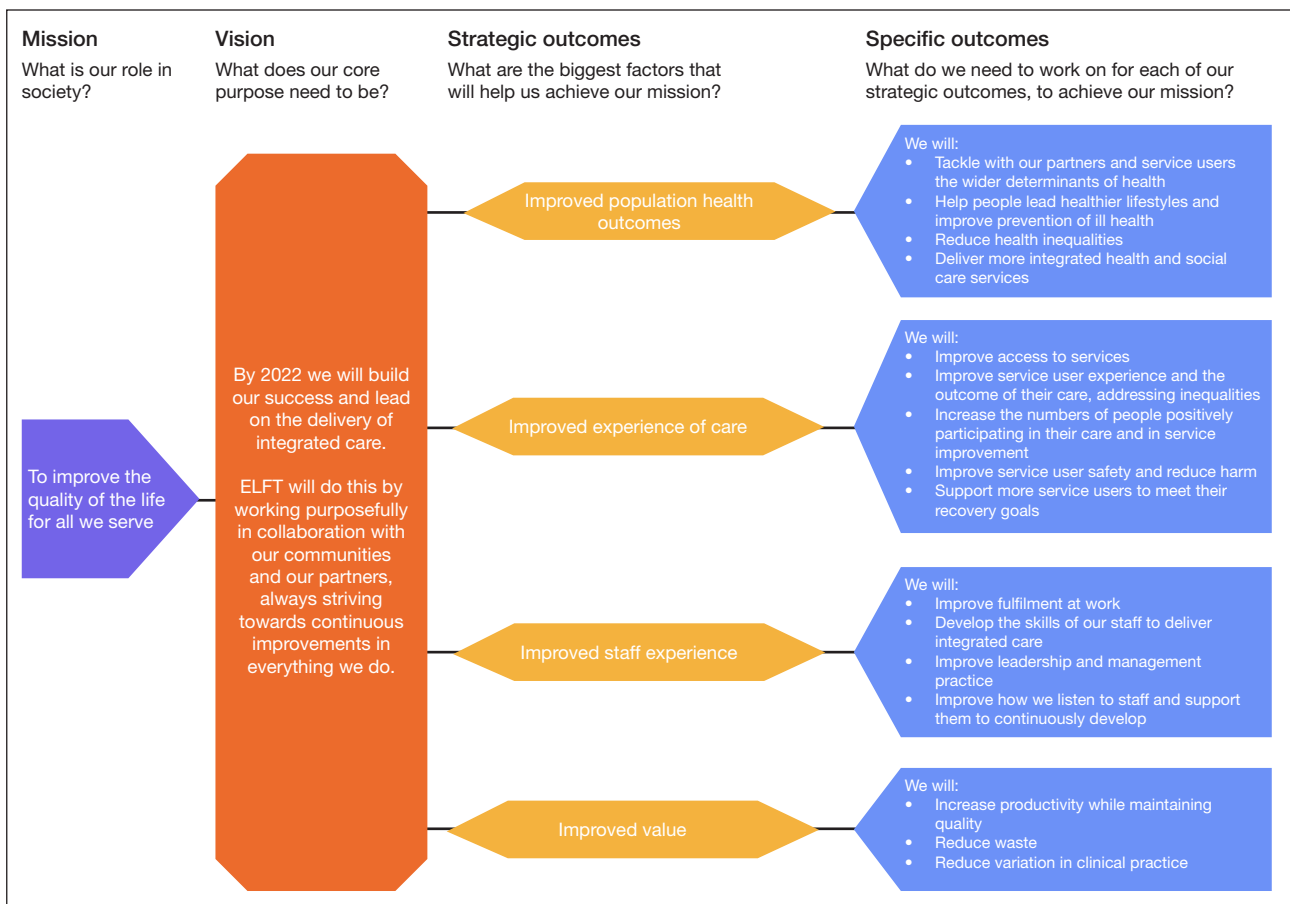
Mission
What is our role in society?

Vision
What does our core purpose need to be?

Strategic outcomes
What are the biggest factors that will help us achieve our mission?

Specific outcomes
What do we need to work on for each of our strategic outcomes, to achieve our mission?

To improve the quality of the life for all we serve

By 2022 we will build our success and lead on the delivery of integrated care.

ELFT will do this by working purposefully in collaboration with our communities and our partners, always striving towards continuous improvements in everything we do.

Improved population health outcomes

We will:
- Tackle with our partners and service users the wider determinants of health
- Help people lead healthier lifestyles and improve prevention of ill health
- Reduce health inequalities
- Deliver more integrated health and social care services

Improved experience of care

We will:
- Improve access to services
- Improve service user experience and the outcome of their care, addressing inequalities
- Increase the numbers of people positively participating in their care and in service improvement
- Improve service user safety and reduce harm
- Support more service users to meet their recovery goals

Improved staff experience

We will:
- Improve fulfilment at work
- Develop the skills of our staff to deliver integrated care
- Improve leadership and management practice
- Improve how we listen to staff and support them to continuously develop

Improved value

We will:
- Increase productivity while maintaining quality
- Reduce waste
- Reduce variation in clinical practice